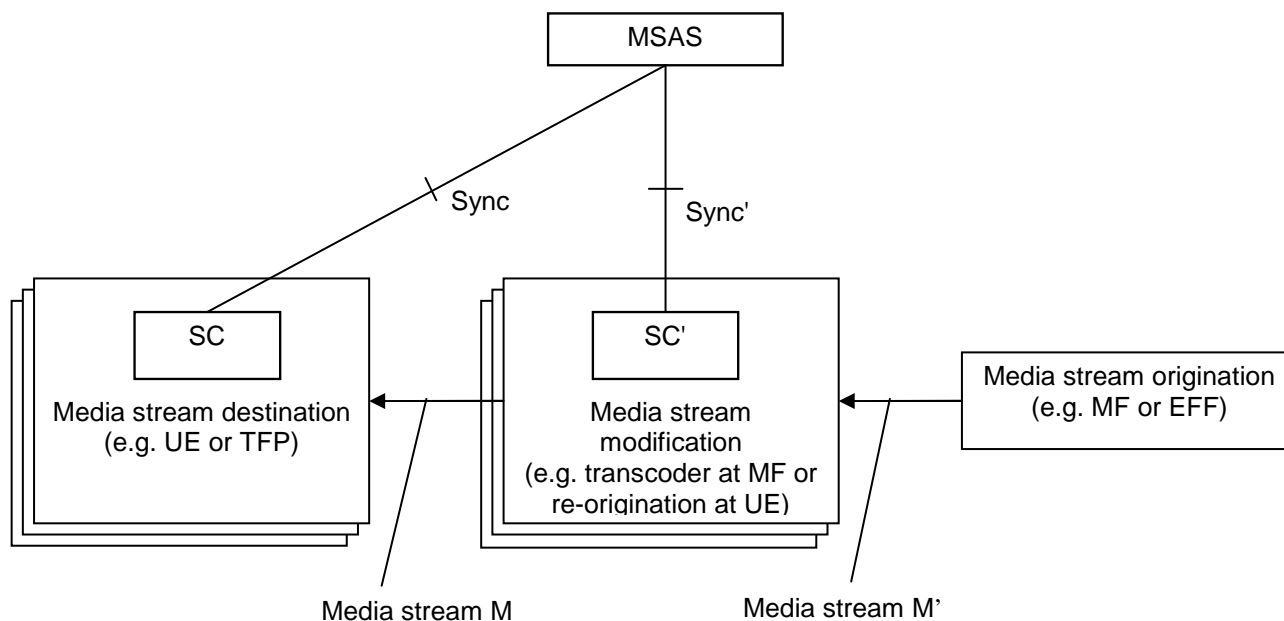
MSAS

Sync

Sync'

SC

Media stream destination (e.g. UE or TFP)

SC'

Media stream modification (e.g. transcoder at MF or re-origination at UE)

Media stream origination (e.g. MF or EFF)

Media stream M

Media stream M'